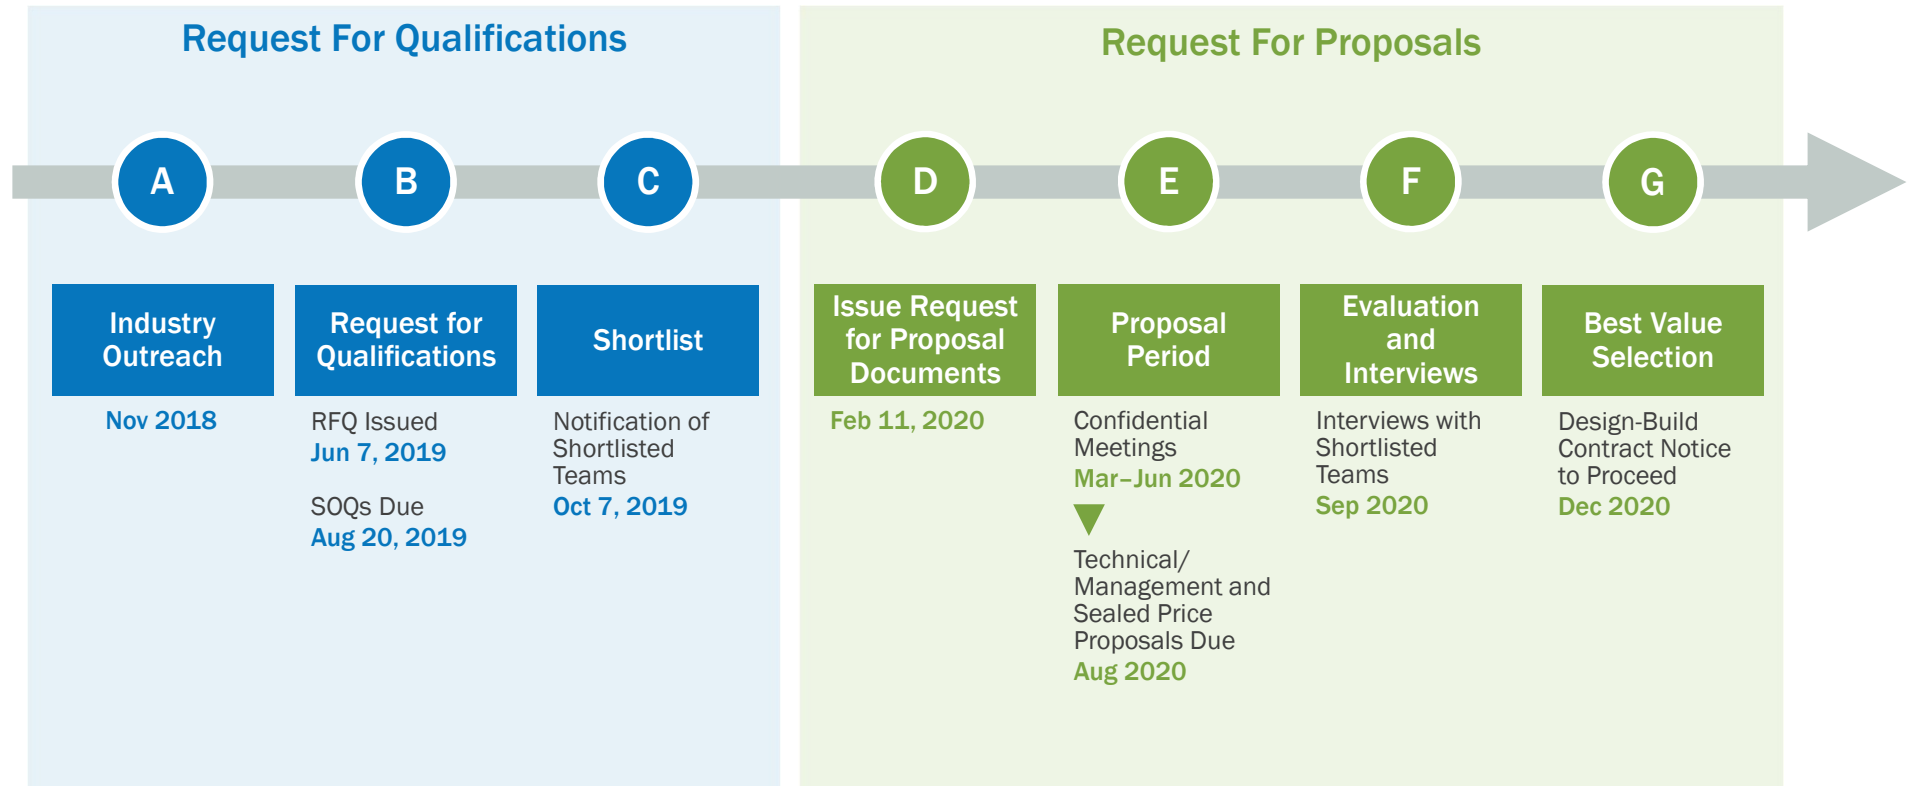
Request For Qualifications

Request For Proposals

A

B

C

D

E

F

G

Industry Outreach

Nov 2018

Request for Qualifications

RFQ Issued
Jun 7, 2019

SOQs Due
Aug 20, 2019

Shortlist

Notification of Shortlisted Teams
Oct 7, 2019

Issue Request for Proposal Documents

Feb 11, 2020

Proposal Period

Confidential Meetings
Mar–Jun 2020

Technical/ Management and Sealed Price Proposals Due
Aug 2020

Evaluation and Interviews

Interviews with Shortlisted Teams
Sep 2020

Best Value Selection

Design-Build Contract Notice to Proceed
Dec 2020